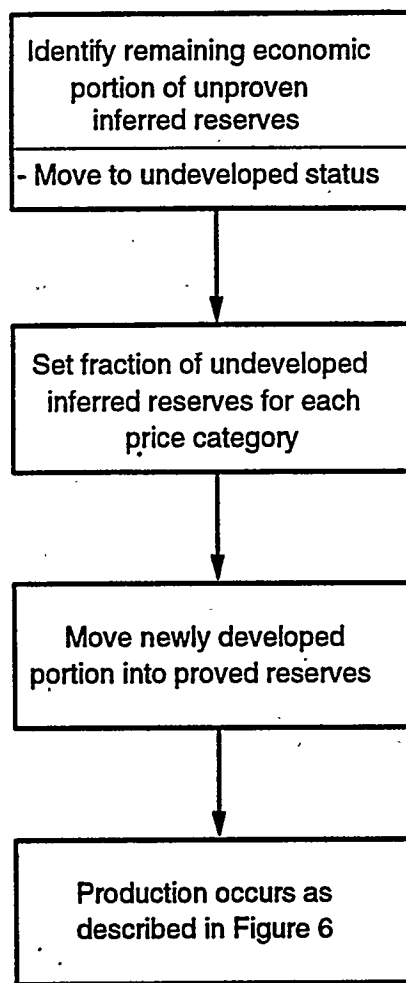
Identify remaining economic portion of unproven inferred reserves

- Move to undeveloped status

Set fraction of undeveloped inferred reserves for each price category

Move newly developed portion into proved reserves

Production occurs as described in Figure 6